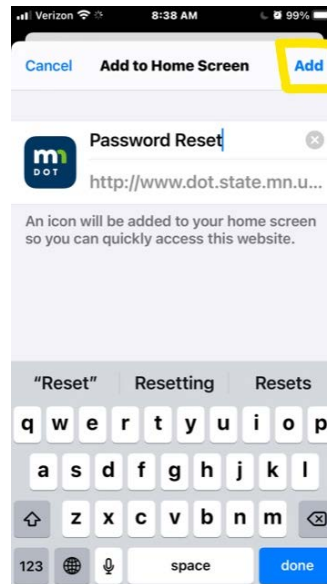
Verizon 8:38 AM 99%

Cancel Add to Home Screen Add

mn DOT

Password Reset

http://www.dot.state.mn.u...

An icon will be added to your home screen so you can quickly access this website.

"Reset" Resetting Resets

q w e r t y u i o p
a s d f g h j k l
z x c v b n m
123 space done